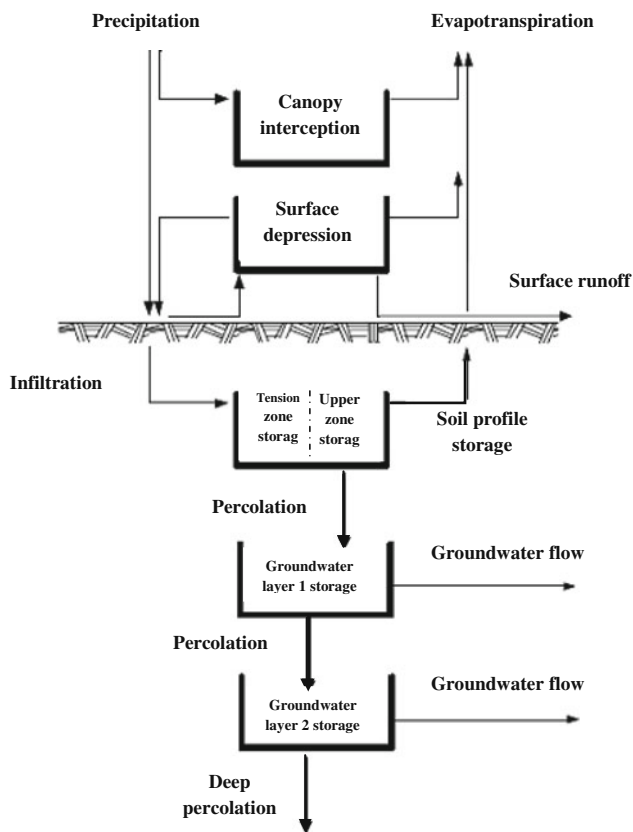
Precipitation

Evapotranspiration

Canopy interception

Surface depression

Surface runoff

Infiltration

Tension zone storag

Upper zone storag

Soil profile storage

Percolation

Groundwater layer 1 storage

Groundwater flow

Percolation

Groundwater layer 2 storage

Groundwater flow

Deep percolation